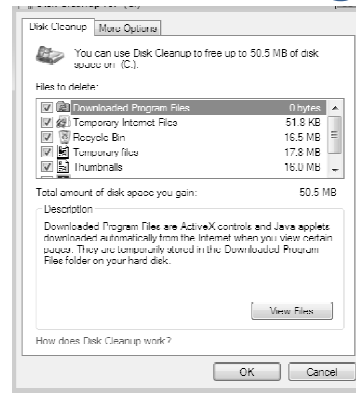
Disk Cleanup | More Options

You can use Disk Cleanup to free up to 50.5 MB of disk space on (C:).

Files to delete:

| | | |
|---|---|---|
| ☑ | Downloaded Program Files | 0 bytes |
| ☑ | Temporary Internet Files | 51.8 KB |
| ☑ | Recycle Bin | 16.5 MB |
| ☑ | Temporary files | 17.8 MB |
| ☑ | Thumbnails | 16.0 MB |

Total amount of disk space you gain: 50.5 MB

Description

Downloaded Program Files are ActiveX controls and Java applets downloaded automatically from the Internet when you view certain pages. They are temporarily stored in the Downloaded Program Files folder on your hard disk.

View Files

How does Disk Cleanup work?

OK Cancel